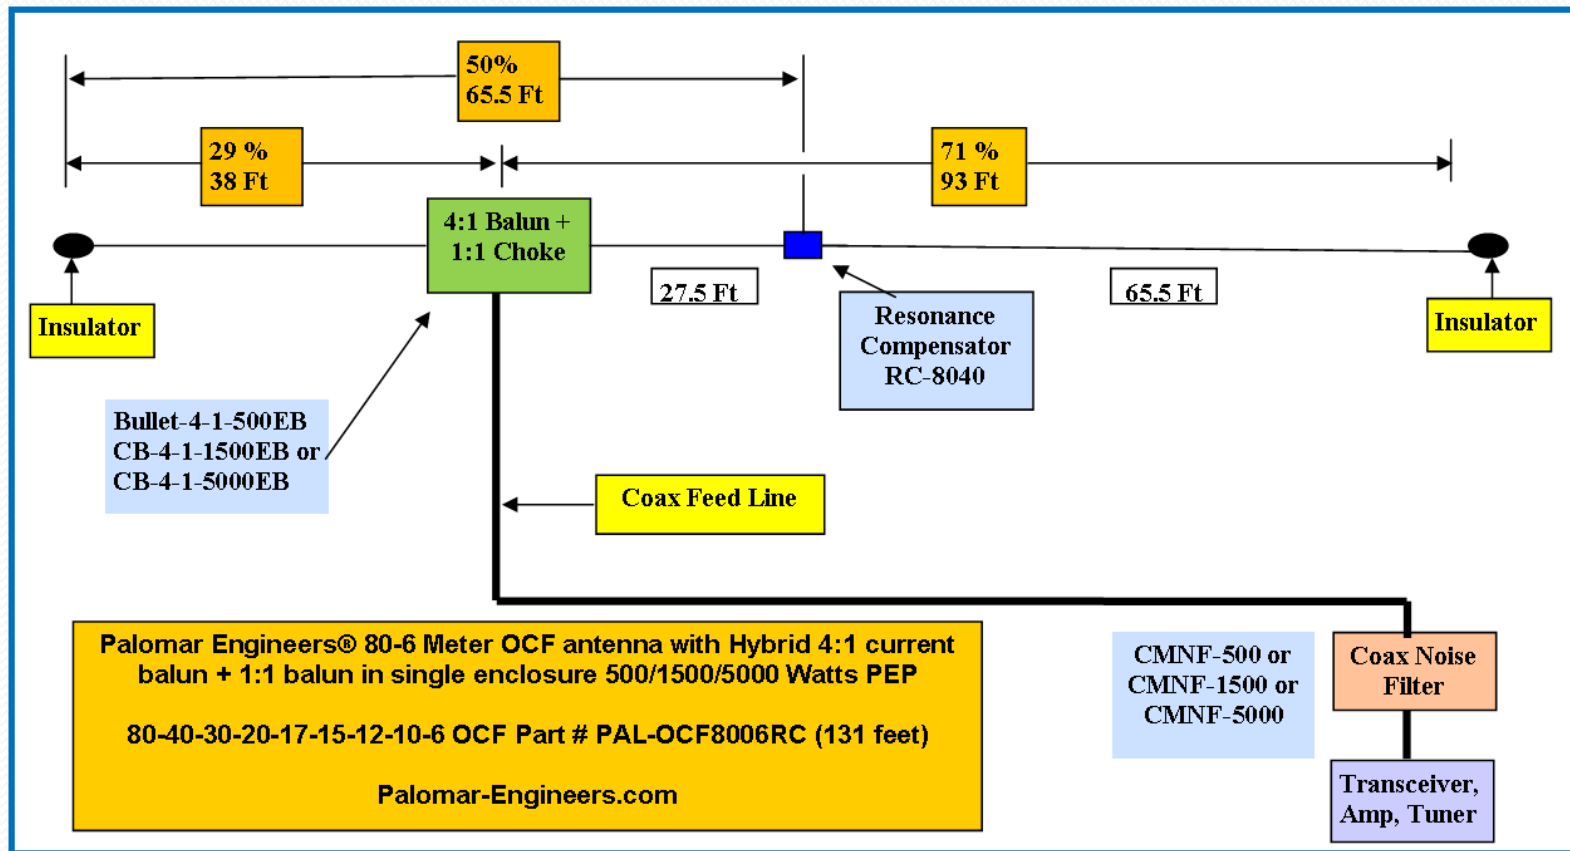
50%
65.5 Ft

29 %
38 Ft

71 %
93 Ft

4:1 Balun +
1:1 Choke

27.5 Ft

65.5 Ft

Insulator

Insulator

Resonance
Compensator
RC-8040

Bullet-4-1-500EB
CB-4-1-1500EB or
CB-4-1-5000EB

Coax Feed Line

Palomar Engineers® 80-6 Meter OCF antenna with Hybrid 4:1 current balun + 1:1 balun in single enclosure 500/1500/5000 Watts PEP

80-40-30-20-17-15-12-10-6 OCF Part # PAL-OCF8006RC (131 feet)

Palomar-Engineers.com

CMNF-500 or
CMNF-1500 or
CMNF-5000

Coax Noise
Filter

Transceiver,
Amp, Tuner